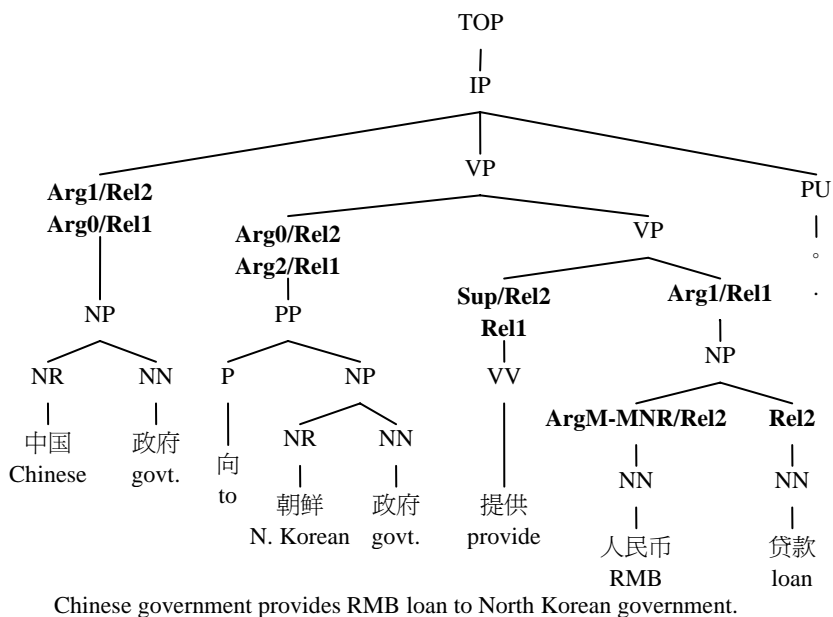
TOP

IP

VP

PU

Arg1/Rel2
Arg0/Rel1

NP

NR
中国
Chinese

NN
政府
govt.

Arg0/Rel2
Arg2/Rel1

PP

P
向
to

NP

NR
朝鲜
N. Korean

NN
政府
govt.

VP

Sup/Rel2
Rel1

VV
提供
provide

Arg1/Rel1

NP

ArgM-MNR/Rel2

NN
人民币
RMB

Rel2

NN
贷款
loan

。
.

Chinese government provides RMB loan to North Korean government.